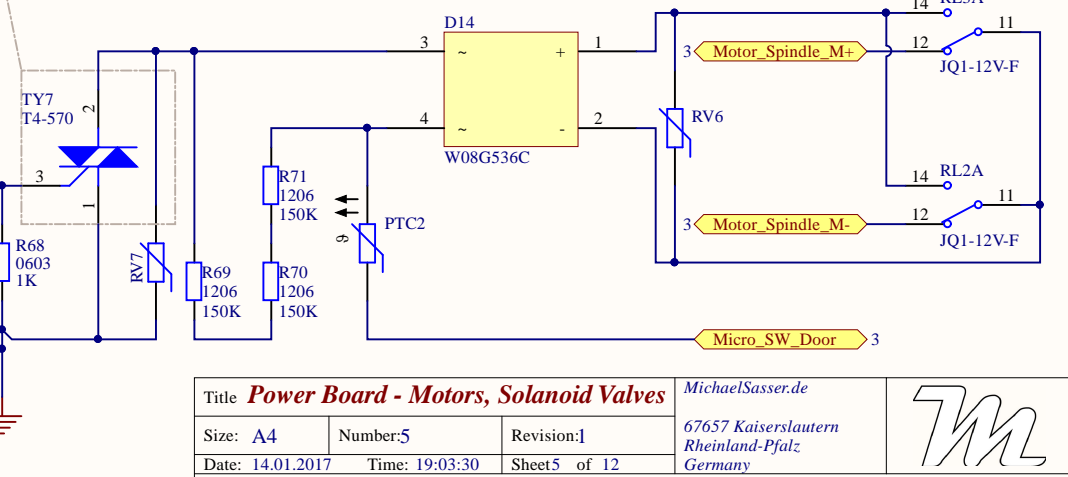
D14
3
~
+
1
4
~
-
2
W08G536C
14
RL3A
11
3
Motor_Spindle_M+
12
JQ1-12V-F
RV6
14
RL2A
11
3
Motor_Spindle_M-
12
JQ1-12V-F
TY7
T4-570
2
3
1
R68
0603
1K
RV7
R69
1206
150K
R71
1206
150K
R70
1206
150K
θ
PTC2
Micro_SW_Door
3

| Title **Power Board - Motors, Solanoid Valves** | | | MichaelSasser.de 67657 Kaiserslautern Rheinland-Pfalz Germany |
|---|---|---|---|
| Size: A4 | Number:5 | Revision:1 | |
| Date: 14.01.2017 | Time: 19:03:30 | Sheet5 of 12 | |